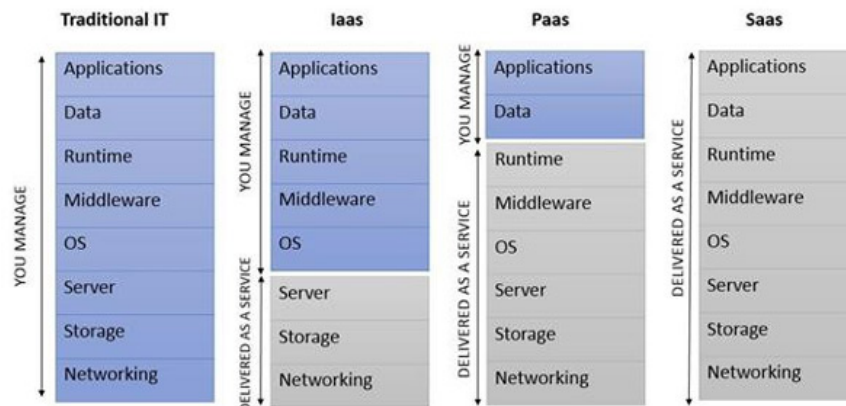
Traditional IT

YOU MANAGE

Applications
Data
Runtime
Middleware
OS
Server
Storage
Networking

Iaas

YOU MANAGE

Applications
Data
Runtime
Middleware
OS

DELIVERED AS A SERVICE

Server
Storage
Networking

Paas

YOU MANAGE

Applications
Data

DELIVERED AS A SERVICE

Runtime
Middleware
OS
Server
Storage
Networking

Saas

DELIVERED AS A SERVICE

Applications
Data
Runtime
Middleware
OS
Server
Storage
Networking